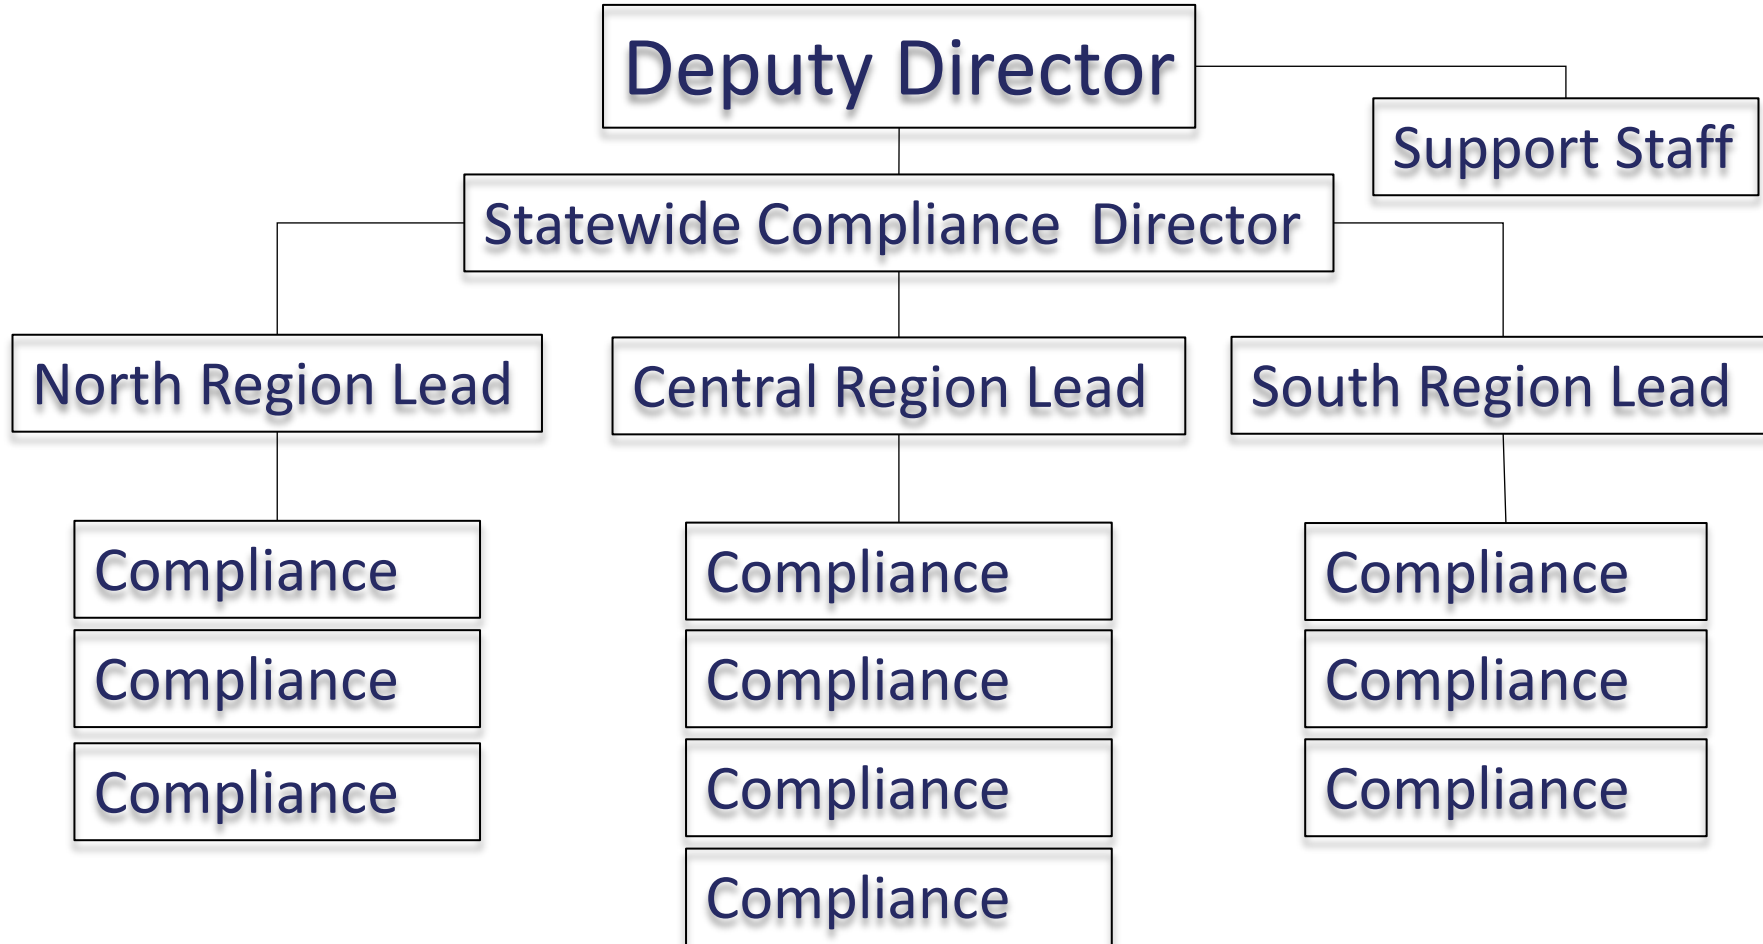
Deputy Director

Support Staff

Statewide Compliance Director

North Region Lead

Central Region Lead

South Region Lead

Compliance

Compliance

Compliance

Compliance

Compliance

Compliance

Compliance

Compliance

Compliance

Compliance